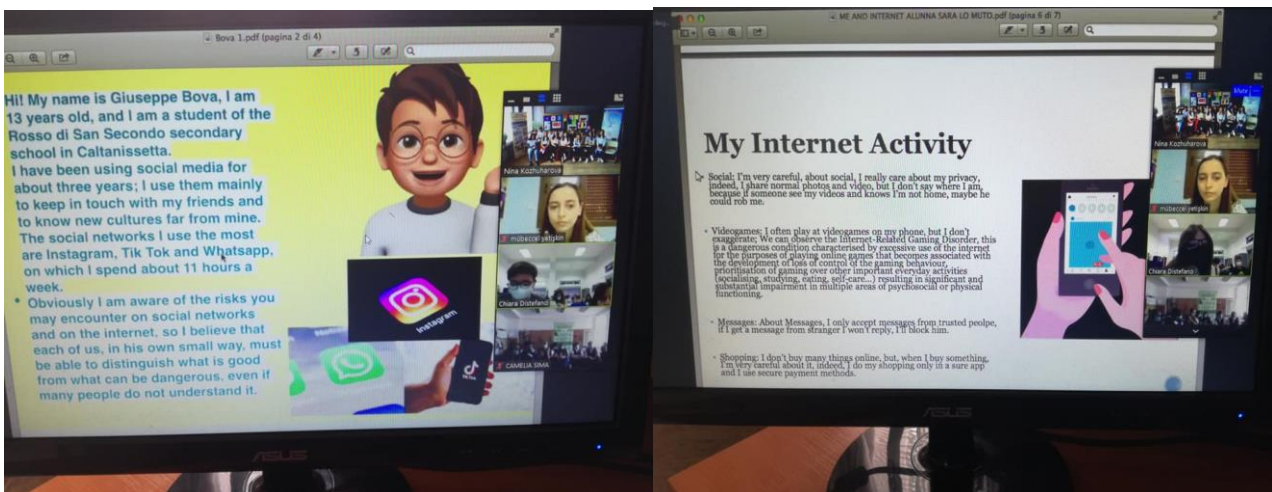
Bova 1.pdf (pagina 2 di 4)

Hi! My name is Giuseppe Bova, I am 13 years old, and I am a student of the Rosso di San Secondo secondary school in Caltanissetta.
I have been using social media for about three years; I use them mainly to keep in touch with my friends and to know new cultures far from mine. The social networks I use the most are Instagram, Tik Tok and Whatsapp, on which I spend about 11 hours a week.

• Obviously I am aware of the risks you may encounter on social networks and on the internet, so I believe that each of us, in his own small way, must be able to distinguish what is good from what can be dangerous, even if many people do not understand it.

Instagram

Nina Kozhuharova

mübeccel yetgin

Chiara Distefano

CAMELIA SIMA

ASUS

ME AND INTERNET ALUNNA SARA LO MUTO.pdf (pagina 6 di 7)

My Internet Activity

Social: I'm very careful, about social, I really care about my privacy, indeed, I share normal photos and video, but I don't say where I am, because if someone see my videos and knows I'm not home, maybe he could rob me.

• Videogames: I often play at videogames on my phone, but I don't exaggerate; We can observe the Internet-Related Gaming Disorder, this is a dangerous condition characterised by excessive use of the internet for the purposes of playing online games that becomes associated with the development of loss of control of the gaming behaviour, prioritisation of gaming over other important everyday activities (socialising, studying, eating, self-care...) resulting in significant and substantial impairment in multiple areas of psychosocial or physical functioning.

• Messages: About Messages, I only accept messages from trusted peolpe, if I get a message from stranger I won't reply, I'll block him.

• Shopping: I don't buy many things online, but, when I buy something, I'm very careful about it, indeed, I do my shopping only in a sure app and I use secure payment methods.

Nina Kozhuharova

mübeccel yetgin

Chiara Distefano

ASUS